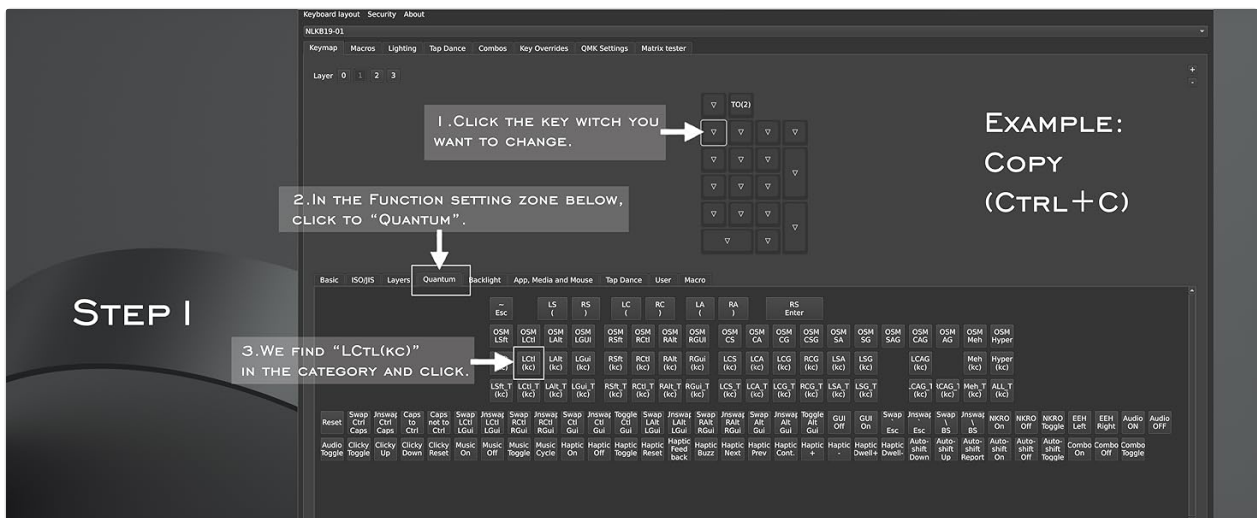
Keyboard layout Security About

NLKB19-01

Keymap Macros Lighting Tap Dance Combos Key Overrides QMK Settings Matrix tester

Layer 0 1 2 3

+
-

▽ TO(2)

1.Click the key witch you want to change.

▽ ▽ ▽ ▽
▽ ▽ ▽
▽ ▽ ▽ ▽
▽ ▽ ▽
▽ ▽ ▽
▽ ▽

Example: Copy (Ctrl+C)

2.In the Function setting zone below, click to "Quantum".

Step I

Basic ISO/JIS Layers Quantum Backlight App, Media and Mouse Tap Dance User Macro

~ Esc | LS ( | RS ) | LC ( | RC ) | LA ( | RA ) | RS Enter

OSM LSft | OSM LCtl | OSM LAlt | OSM LGUI | OSM RSft | OSM RCtl | OSM RAlt | OSM RGUI | OSM CS | OSM CA | OSM CG | OSM CSG | OSM SA | OSM SG | OSM SAG | OSM CAG | OSM AG | OSM Meh | OSM Hyper

3.We find "LCtl(kc)" in the category and click.

LCtl (kc) | LAlt (kc) | LGui (kc) | RSft (kc) | RCtl (kc) | RAlt (kc) | RGui (kc) | LCS (kc) | LCA (kc) | LCG (kc) | RCG (kc) | LSA (kc) | LSG (kc) | LCAG (kc) | Meh (kc) | Hyper (kc)

LSft_T (kc) | LCtl_T (kc) | LAlt_T (kc) | LGui_T (kc) | RSft_T (kc) | RCtl_T (kc) | RAlt_T (kc) | RGui_T (kc) | LCS_T (kc) | LCA_T (kc) | LCG_T (kc) | RCG_T (kc) | LSA_T (kc) | LSG_T (kc) | LCAG_T (kc) | RCAG_T (kc) | Meh_T (kc) | ALL_T (kc)

Reset | Swap Ctrl Caps | Unswap Ctrl Caps | Caps to Ctrl | Caps not to Ctrl | Swap LAlt LGui | Unswap LAlt LGui | Swap RAlt RGui | Unswap RAlt RGui | Swap Ctl Gui | Unswap Ctl Gui | Toggle Ctl Gui | Swap LAlt LGui | Unswap LAlt LGui | Swap RAlt RGui | Unswap RAlt RGui | Swap Alt Gui | Unswap Alt Gui | Toggle Alt Gui | GUI Off | GUI On | Swap ~ Esc | Unswap ~ Esc | Swap \ BS | Unswap \ BS | NKRO On | NKRO Off | NKRO Toggle | EEH Left | EEH Right | Audio ON | Audio OFF

Audio Toggle | Clicky Toggle | Clicky Up | Clicky Down | Clicky Reset | Music On | Music Off | Music Toggle | Music Cycle | Haptic On | Haptic Off | Haptic Toggle | Haptic Reset | Haptic Feed back | Haptic Buzz | Haptic Next | Haptic Prev | Haptic Cont. | Haptic + | Haptic - | Haptic Dwell+ | Haptic Dwell- | Auto-shift Down | Auto-shift Up | Auto-shift Report | Auto-shift On | Auto-shift Off | Auto-shift Toggle | Combo On | Combo Off | Combo Toggle